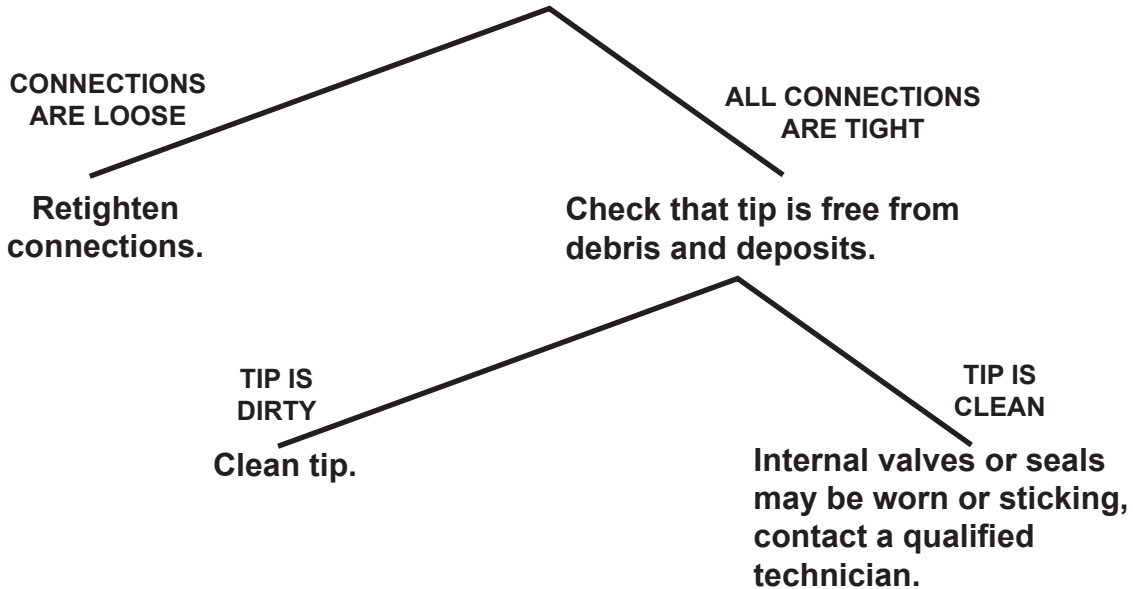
CONNECTIONS ARE LOOSE

Retighten connections.

ALL CONNECTIONS ARE TIGHT

Check that tip is free from debris and deposits.

TIP IS DIRTY

Clean tip.

TIP IS CLEAN

Internal valves or seals may be worn or sticking, contact a qualified technician.